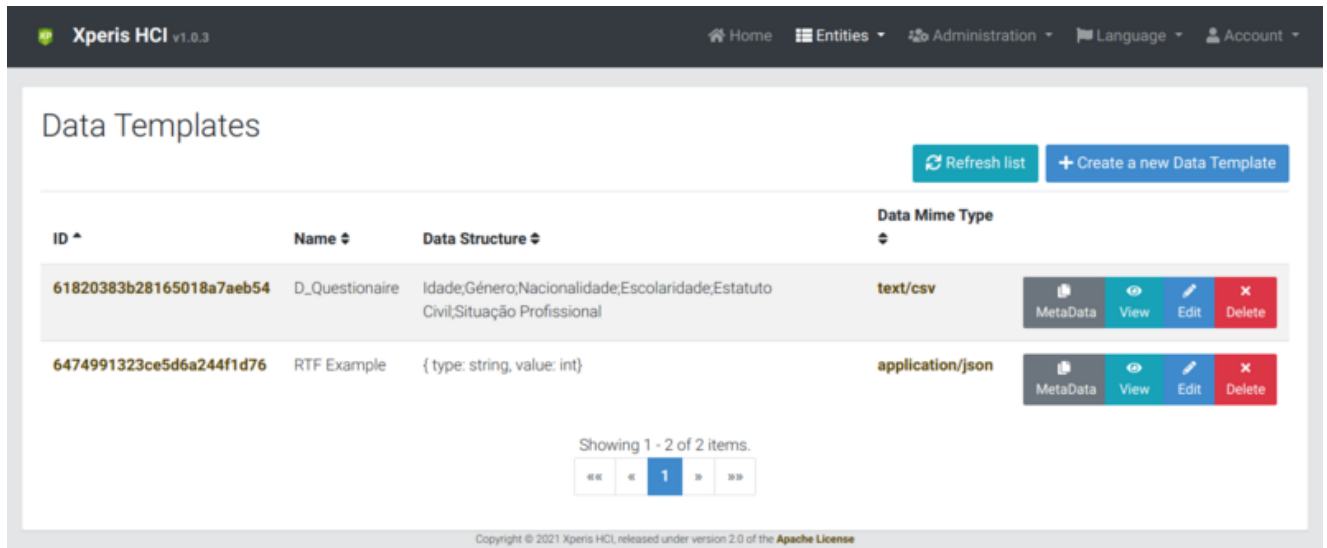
XP Xperis HCI v1.0.3

Home Entities Administration Language Account

Data Templates

Refresh list

+ Create a new Data Template

| ID | Name | Data Structure | Data Mime Type | |
|---|---|---|---|---|
| 61820383b28165018a7aeb54 | D_Questionaire | Idade;Género;Nacionalidade;Escolaridade;Estatuto Civil;Situação Profissional | text/csv | MetaData View Edit Delete |
| 6474991323ce5d6a244f1d76 | RTF Example | { type: string, value: int} | application/json | MetaData View Edit Delete |

Showing 1 - 2 of 2 items.

«« « 1 » »»

Copyright © 2021 Xperis HCI, released under version 2.0 of the Apache License